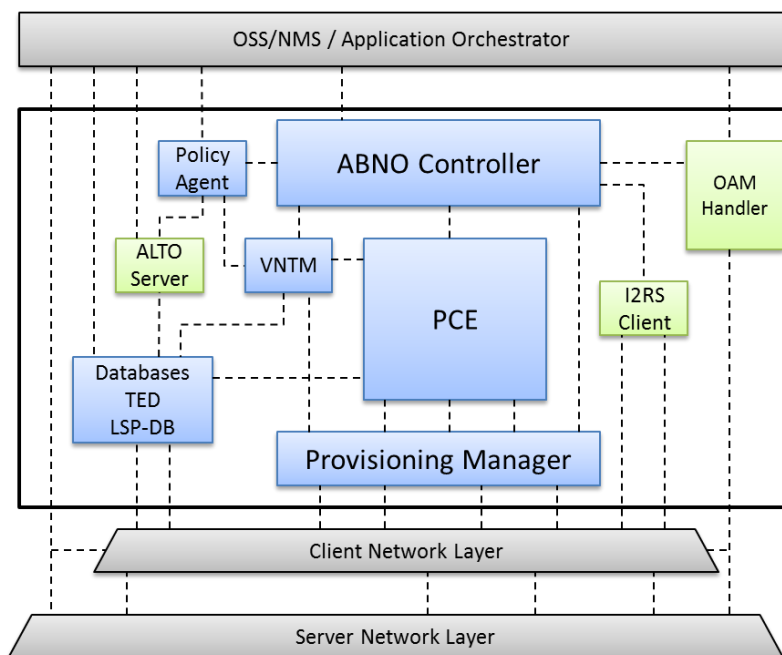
OSS/NMS / Application Orchestrator

Policy Agent

ABNO Controller

OAM Handler

ALTO Server

VNTM

PCE

I2RS Client

Databases TED LSP-DB

Provisioning Manager

Client Network Layer

Server Network Layer